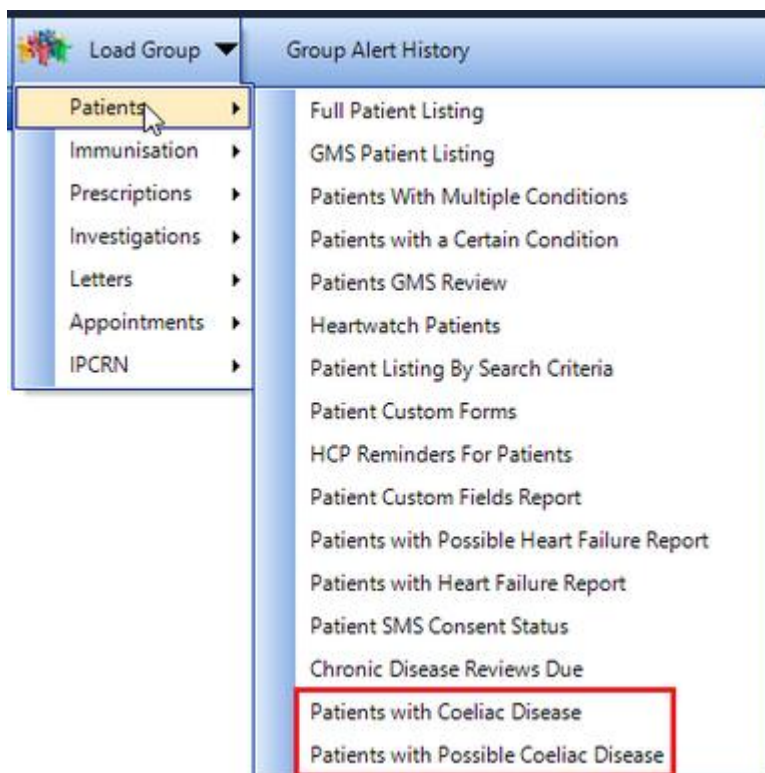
Load Group

Group Alert History

Patients
Immunisation
Prescriptions
Investigations
Letters
Appointments
IPCRN

Full Patient Listing
GMS Patient Listing
Patients With Multiple Conditions
Patients with a Certain Condition
Patients GMS Review
Heartwatch Patients
Patient Listing By Search Criteria
Patient Custom Forms
HCP Reminders For Patients
Patient Custom Fields Report
Patients with Possible Heart Failure Report
Patients with Heart Failure Report
Patient SMS Consent Status
Chronic Disease Reviews Due
Patients with Coeliac Disease
Patients with Possible Coeliac Disease